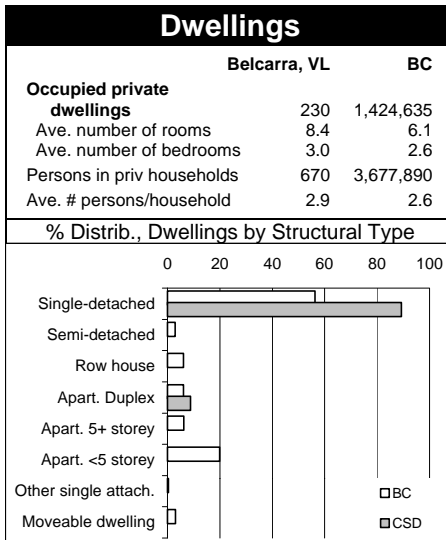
Dwellings

|  | Belcarra, VL | BC |
|---|---|---|
| Occupied private dwellings | 230 | 1,424,635 |
| Ave. number of rooms | 8.4 | 6.1 |
| Ave. number of bedrooms | 3.0 | 2.6 |
| Persons in priv households | 670 | 3,677,890 |
| Ave. # persons/household | 2.9 | 2.6 |

% Distrib., Dwellings by Structural Type

0 20 40 60 80 100

Single-detached
Semi-detached
Row house
Apart. Duplex
Apart. 5+ storey
Apart. <5 storey
Other single attach.
Moveable dwelling

BC
CSD